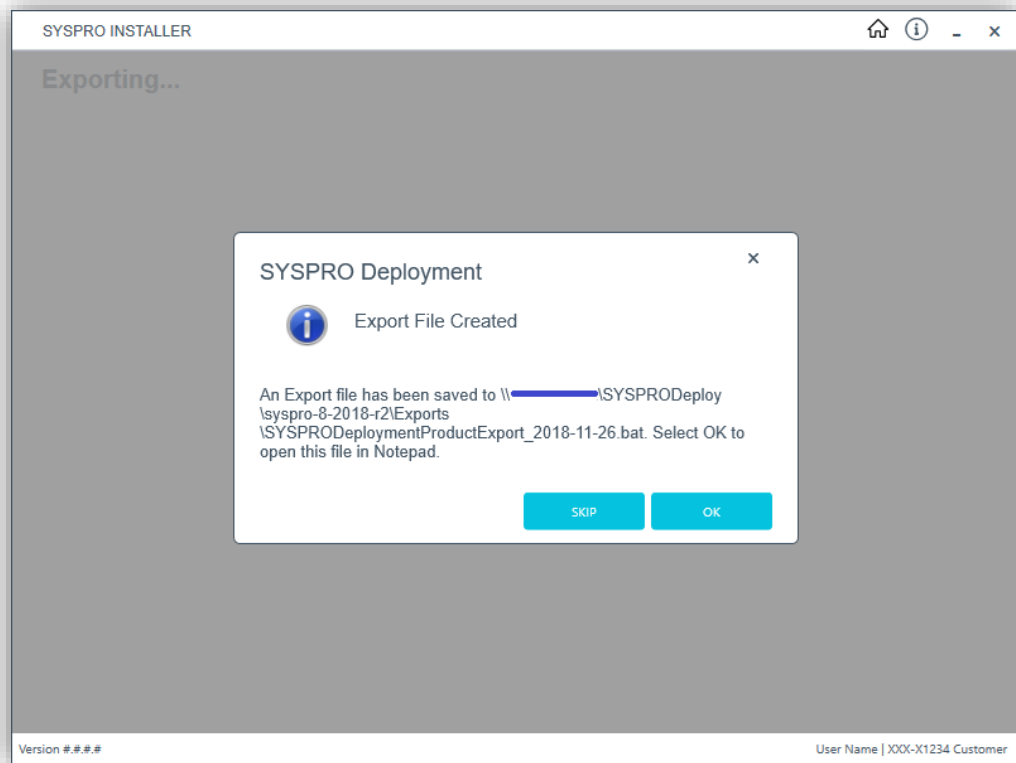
SYSPRO INSTALLER

Exporting...

SYSPRO Deployment

×

Export File Created

An Export file has been saved to \\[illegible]\SYSPRODeploy\syspro-8-2018-r2\Exports\SYSPRODeploymentProductExport_2018-11-26.bat. Select OK to open this file in Notepad.

SKIP

OK

Version #.#.#.#

User Name | XXX-X1234 Customer